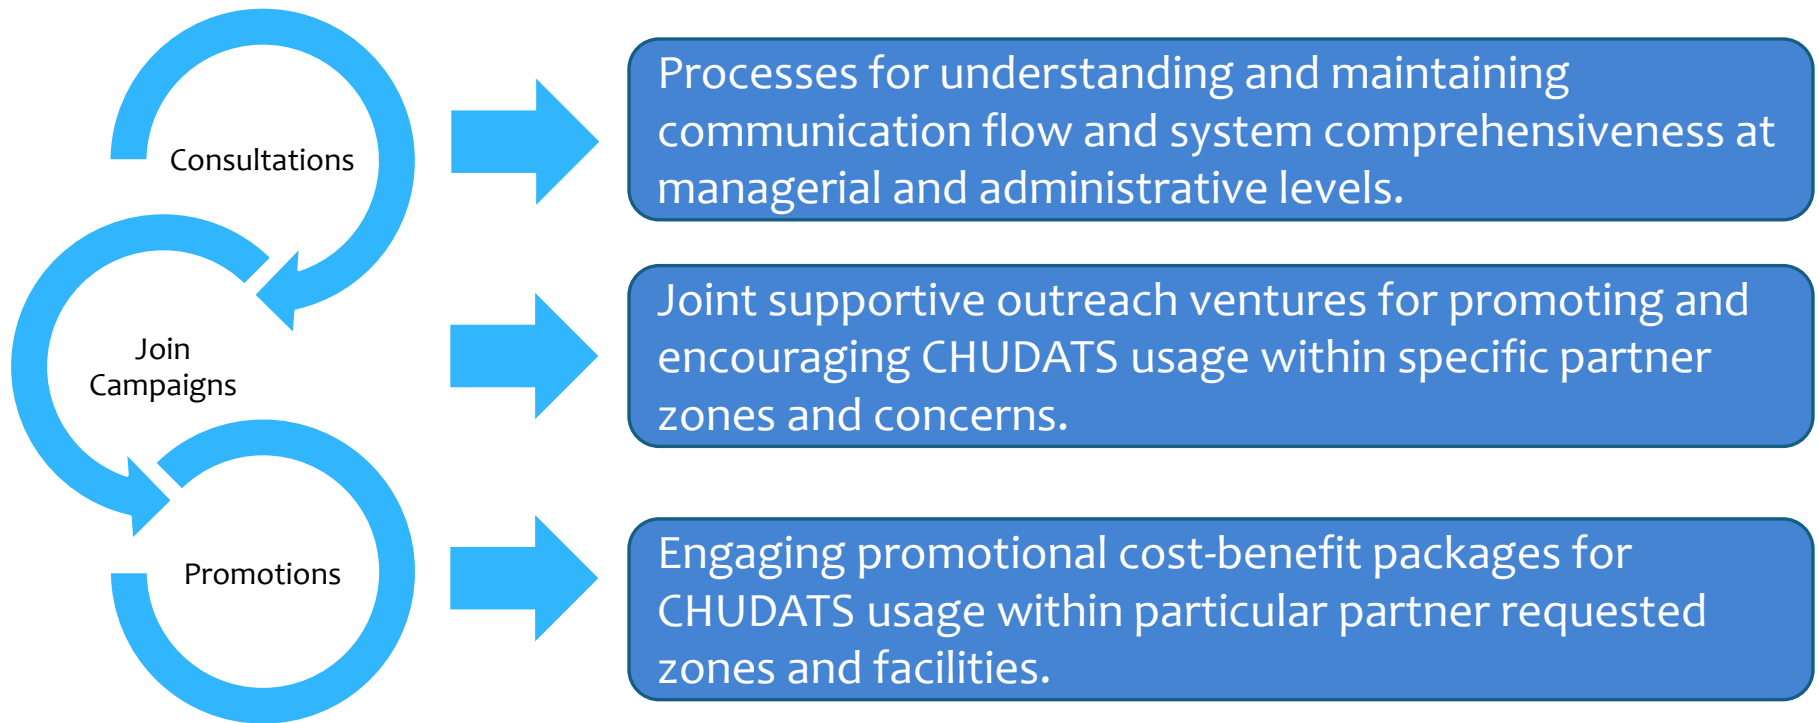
Consultations

Join Campaigns

Promotions

Processes for understanding and maintaining communication flow and system comprehensiveness at managerial and administrative levels.

Joint supportive outreach ventures for promoting and encouraging CHUDATS usage within specific partner zones and concerns.

Engaging promotional cost-benefit packages for CHUDATS usage within particular partner requested zones and facilities.